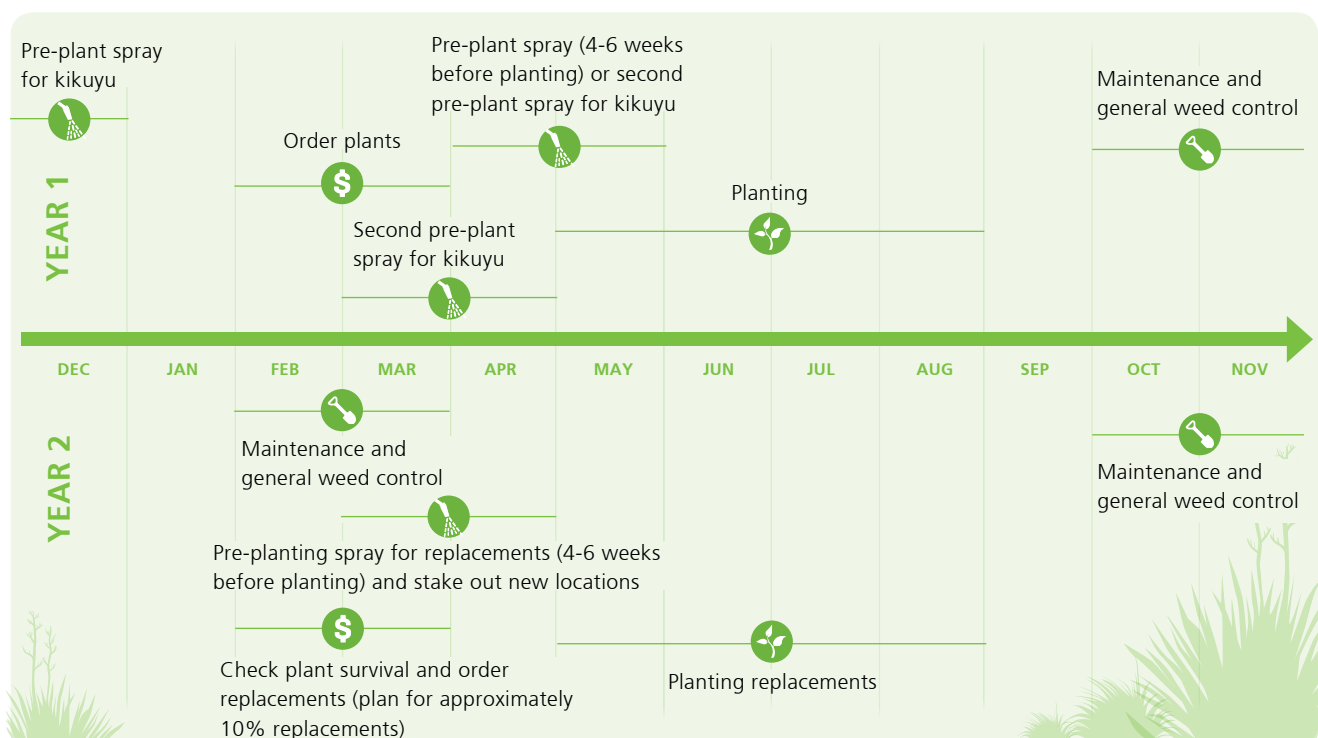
Pre-plant spray for kikuyu

Pre-plant spray (4-6 weeks before planting) or second pre-plant spray for kikuyu

Maintenance and general weed control

Order plants

YEAR 1

Planting

Second pre-plant spray for kikuyu

DEC JAN FEB MAR APR MAY JUN JUL AUG SEP OCT NOV

YEAR 2

Maintenance and general weed control

Maintenance and general weed control

Pre-planting spray for replacements (4-6 weeks before planting) and stake out new locations

Check plant survival and order replacements (plan for approximately 10% replacements)

Planting replacements